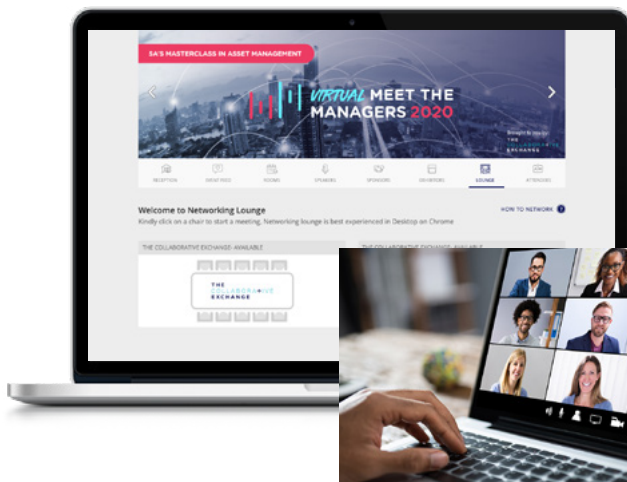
SA'S MASTERCLASS IN ASSET MANAGEMENT

VIRTUAL MEET THE MANAGERS 2020

Brought to you by THE COLLABORATIVE EXCHANGE

RECEPTION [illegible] ROOMS SPEAKERS SPONSORS EXHIBITORS LOUNGE ATTENDEES

Welcome to Networking Lounge

Kindly click on a chair to start a meeting. Networking lounge is best experienced in Desktop on Chrome

HOW TO NETWORK

THE COLLABORATIVE EXCHANGE: AVAILABLE

THE COLLABORATIVE EXCHANGE

THE COLLABORATIVE EXCHANGE: AVAILABLE